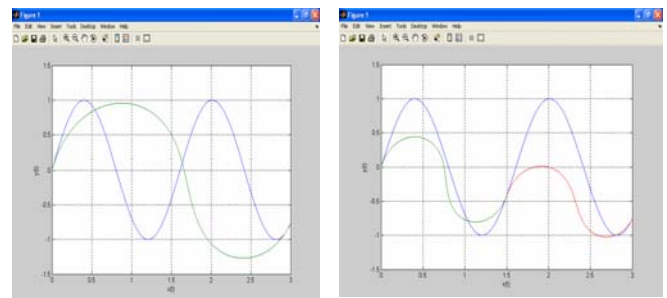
Figure 1

File Edit View Insert Tools Desktop Window Help

1.5
1
0.5
0
-0.5
-1
-1.5

y(t)

0 0.5 1 1.5 2 2.5 3

x(t)

Figure 1

File Edit View Insert Tools Desktop Window Help

1.5
1
0.5
0
-0.5
-1
-1.5

y(t)

0 0.5 1 1.5 2 2.5 3

x(t)